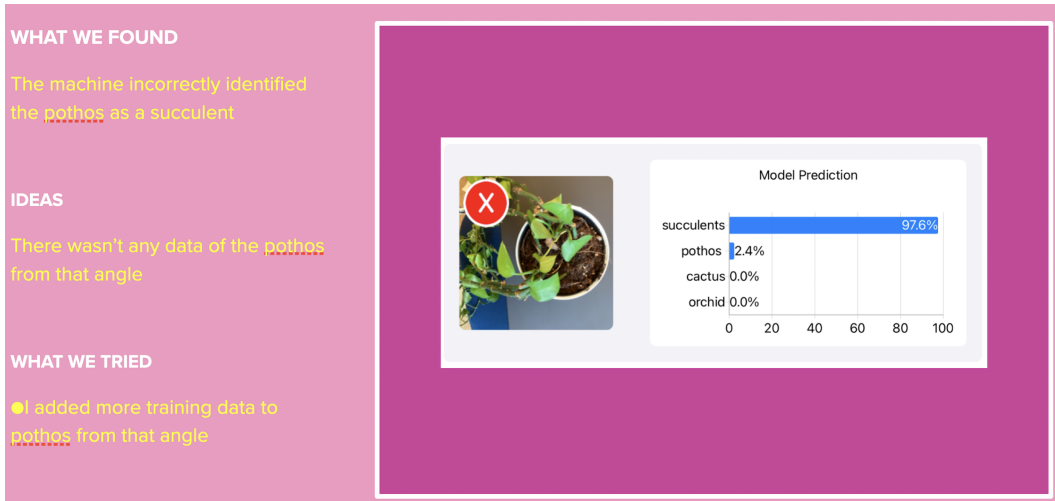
WHAT WE FOUND

The machine incorrectly identified the pothos as a succulent

IDEAS

There wasn't any data of the pothos from that angle

WHAT WE TRIED

●I added more training data to pothos from that angle

X

Model Prediction

| | |
|---|---|
| succulents | 97.6% |
| pothos | 2.4% |
| cactus | 0.0% |
| orchid | 0.0% |

0 20 40 60 80 100